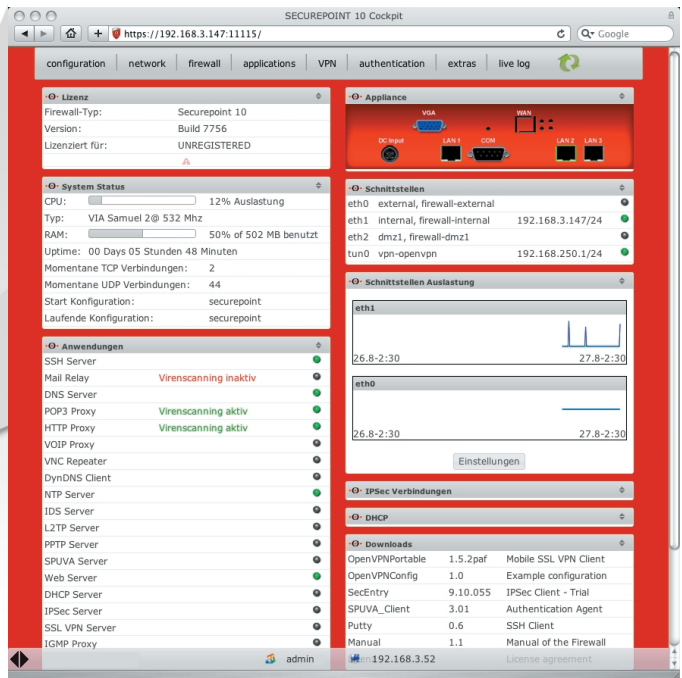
SECUREPOINT 10 Cockpit

https://192.168.3.147:11115/

Google

configuration | network | firewall | applications | VPN | authentication | extras | live log

Lizenz

| | |
|---|---|
| Firewall-Typ: | Securepoint 10 |
| Version: | Build 7756 |
| Lizenziert für: | UNREGISTERED |

System Status

| | |
|---|---|
| CPU: | 12% Auslastung |
| Typ: | VIA Samuel 2@ 532 Mhz |
| RAM: | 50% of 502 MB benutzt |
| Uptime: | 00 Days 05 Stunden 48 Minuten |
| Momentane TCP Verbindungen: | 2 |
| Momentane UDP Verbindungen: | 44 |
| Start Konfiguration: | securepoint |
| Laufende Konfiguration: | securepoint |

Anwendungen

SSH Server
Mail Relay Virenscanning inaktiv
DNS Server
POP3 Proxy Virenscanning aktiv
HTTP Proxy Virenscanning aktiv
VOIP Proxy
VNC Repeater
DynDNS Client
NTP Server
IDS Server
L2TP Server
PPTP Server
SPUVA Server
Web Server
DHCP Server
IPSec Server
SSL VPN Server
IGMP Proxy

Appliance

VGA
WAN
DC Input
LAN 1
COM
LAN 2
LAN 3

Schnittstellen

| | | |
|---|---|---|
| eth0 | external, firewall-external | |
| eth1 | internal, firewall-internal | 192.168.3.147/24 |
| eth2 | dmz1, firewall-dmz1 | |
| tun0 | vpn-openvpn | 192.168.250.1/24 |

Schnittstellen Auslastung

eth1
26.8-2:30 27.8-2:30

eth0
26.8-2:30 27.8-2:30

Einstellungen

IPSec Verbindungen

DHCP

Downloads

| | | |
|---|---|---|
| OpenVPNPortable | 1.5.2paf | Mobile SSL VPN Client |
| OpenVPNConfig | 1.0 | Example configuration |
| SecEntry | 9.10.055 | IPSec Client - Trial |
| SPUVA_Client | 3.01 | Authentication Agent |
| Putty | 0.6 | SSH Client |
| Manual | 1.1 | Manual of the Firewall |
| | | License agreement |

admin 192.168.3.52